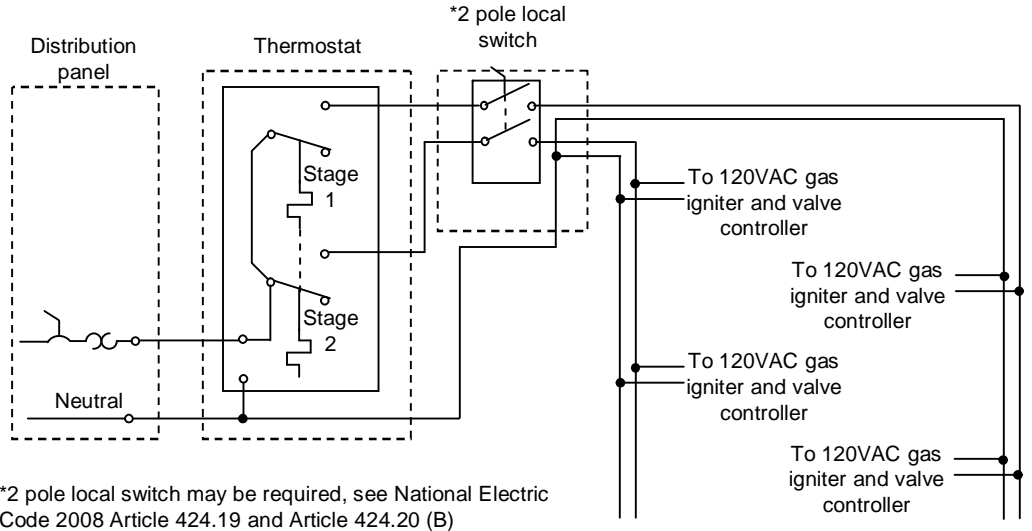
*2 pole local switch

Distribution panel

Thermostat

Stage 1

Stage 2

Neutral

To 120VAC gas igniter and valve controller

To 120VAC gas igniter and valve controller

To 120VAC gas igniter and valve controller

To 120VAC gas igniter and valve controller

*2 pole local switch may be required, see National Electric Code 2008 Article 424.19 and Article 424.20 (B)